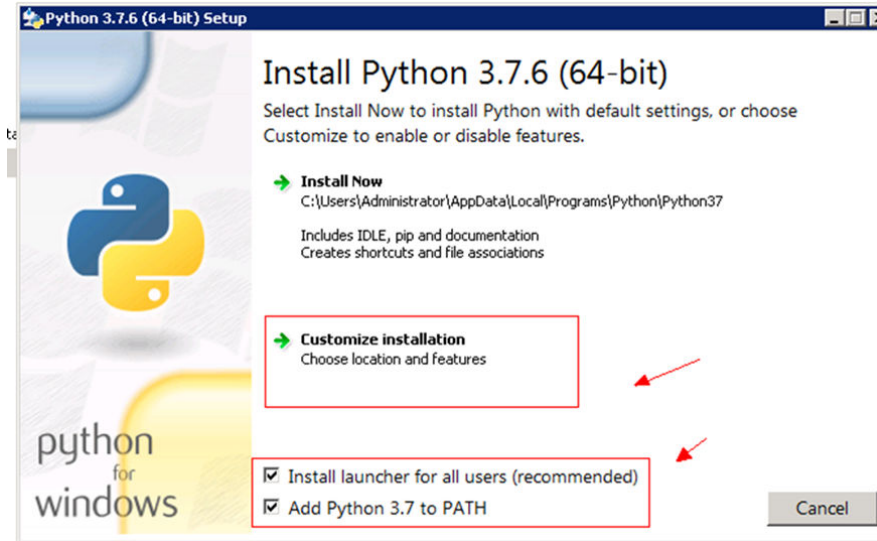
Python 3.7.6 (64-bit) Setup

Install Python 3.7.6 (64-bit)

Select Install Now to install Python with default settings, or choose Customize to enable or disable features.

Install Now
C:\Users\Administrator\AppData\Local\Programs\Python\Python37

Includes IDLE, pip and documentation
Creates shortcuts and file associations

Customize installation
Choose location and features

python for windows

Install launcher for all users (recommended)
Add Python 3.7 to PATH

Cancel